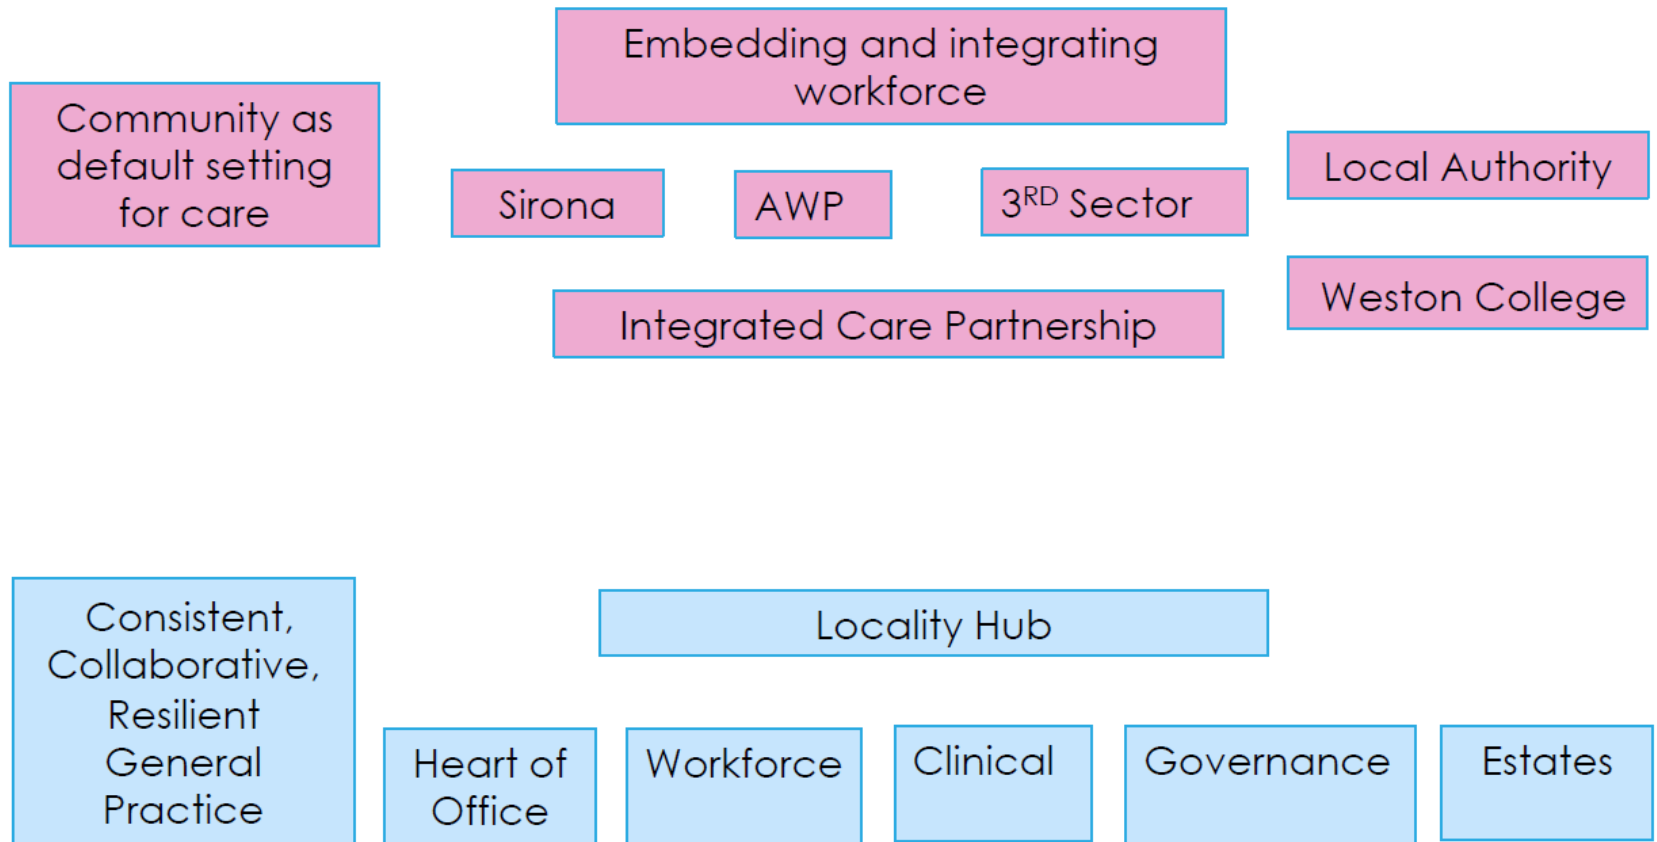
Embedding and integrating workforce

Community as default setting for care

Sirona

AWP

3$^{RD}$ Sector

Local Authority

Weston College

Integrated Care Partnership

Consistent, Collaborative, Resilient General Practice

Locality Hub

Heart of Office

Workforce

Clinical

Governance

Estates